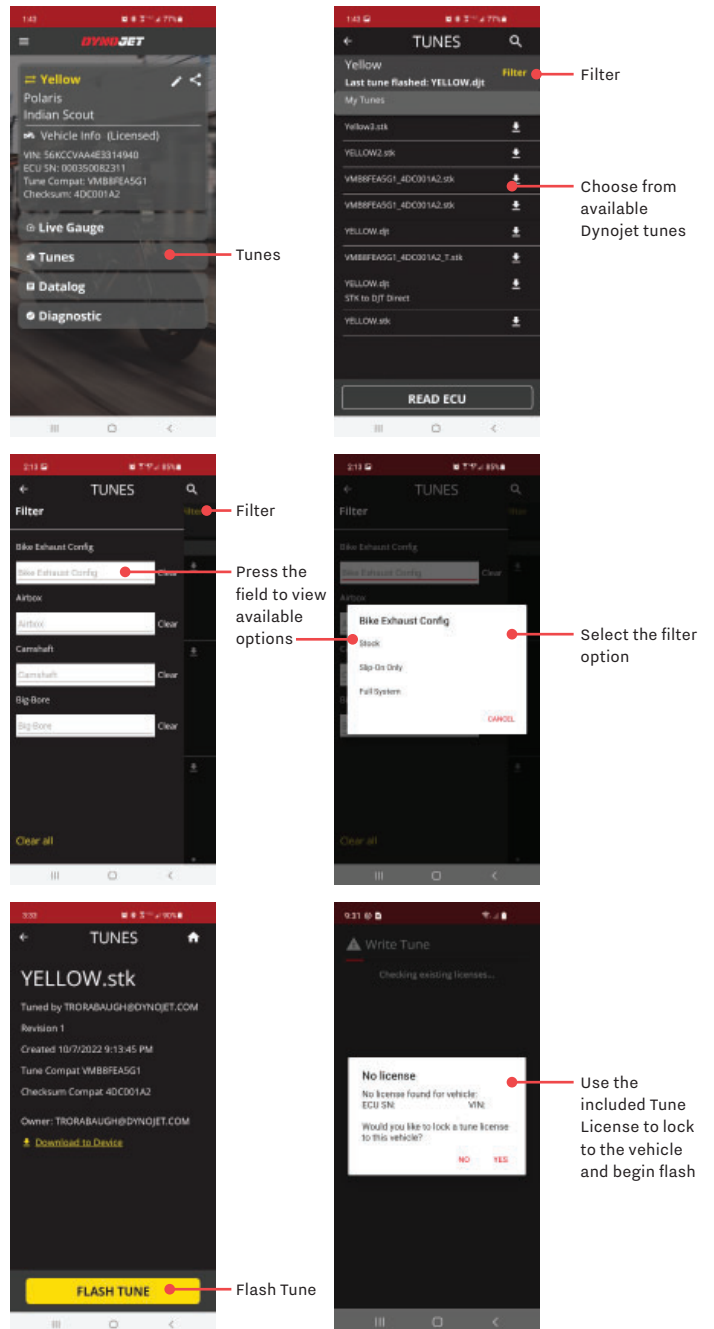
1:43

DYNOJET

Yellow
Polaris
Indian Scout
Vehicle Info (Licensed)
VIN: 56KCCVAA4E3314940
ECU SN: 000350082311
Tune Compat: VMB8FEA5G1
Checksum: 4DC001A2

Live Gauge
Tunes
Datalog
Diagnostic

Tunes

1:43

TUNES
Yellow
Last tune flashed: YELLOW.djt
Filter
My Tunes
Yellow3.stk
YELLOW2.stk
VMB8FEA5G1_4DC001A2.stk
VMB8FEA5G1_4DC001A2.stk
YELLOW.djt
VMB8FEA5G1_4DC001A2_T.stk
YELLOW.djt
STK to DJT Direct
YELLOW.stk
READ ECU

Filter

Choose from available Dynojet tunes

2:13

TUNES
Filter
Bike Exhaust Config
Bike Exhaust Config
Clear
Airbox
Airbox
Clear
Camshaft
Camshaft
Clear
Big-Bore
Big-Bore
Clear
Clear all

Filter

Press the field to view available options

2:13

TUNES
Filter
Bike Exhaust Config
Bike Exhaust Config
Clear
Bike Exhaust Config
Stock
Slip-On Only
Full System
CANCEL
Clear all

Select the filter option

3:33

TUNES
YELLOW.stk
Tuned by TRORABAUGH@DYNOJET.COM
Revision 1
Created 10/7/2022 9:13:45 PM
Tune Compat VMB8FEA5G1
Checksum Compat 4DC001A2
Owner: TRORABAUGH@DYNOJET.COM
Download to Device
FLASH TUNE

Flash Tune

9:31

Write Tune
Checking existing licenses...
No license
No license found for vehicle:
ECU SN: VIN:
Would you like to lock a tune license to this vehicle?
NO YES

Use the included Tune License to lock to the vehicle and begin flash